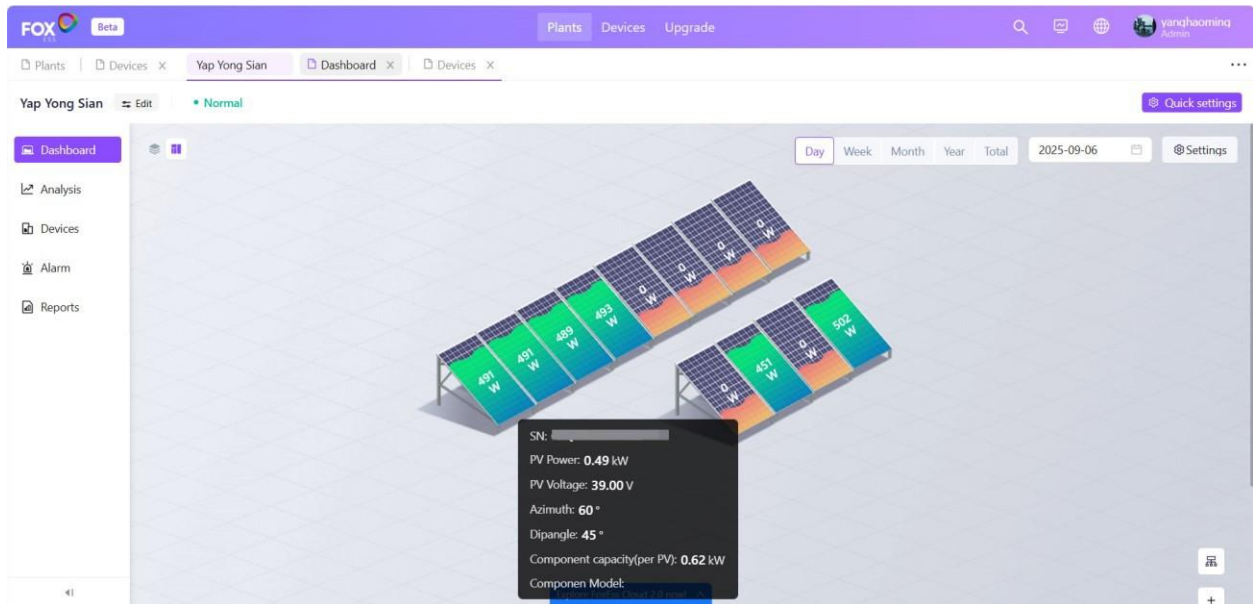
FOX Beta

Plants Devices Upgrade

yanghaoming
Admin

Plants | Devices × Yap Yong Sian Dashboard × Devices ×

...

Yap Yong Sian Edit • Normal

Quick settings

Dashboard

Analysis

Devices

Alarm

Reports

Day Week Month Year Total 2025-09-06 Settings

491 W
491 W
489 W
493 W
0 W
0 W
0 W
0 W

0 W
451 W
0 W
502 W

SN: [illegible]

PV Power: 0.49 kW

PV Voltage: 39.00 V

Azimuth: 60 °

Dipangle: 45 °

Component capacity(per PV): 0.62 kW

Componen Model:

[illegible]